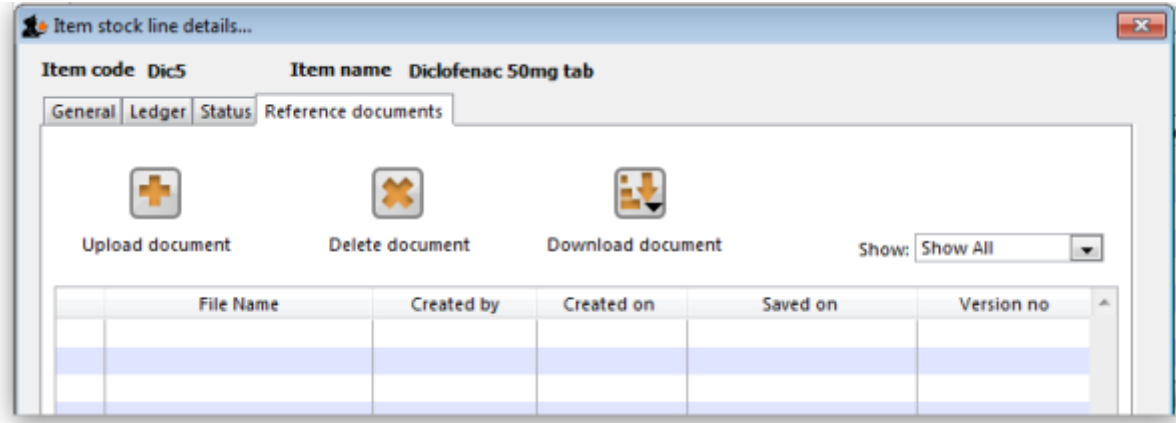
Item stock line details...

Item code Dic5 Item name Diclofenac 50mg tab

General | Ledger | Status | Reference documents

Upload document

Delete document

Download document

Show: Show All

| | File Name | Created by | Created on | Saved on | Version no |
|---|---|---|---|---|---|
| | | | | | |
| | | | | | |
| | | | | | |
| | | | | | |